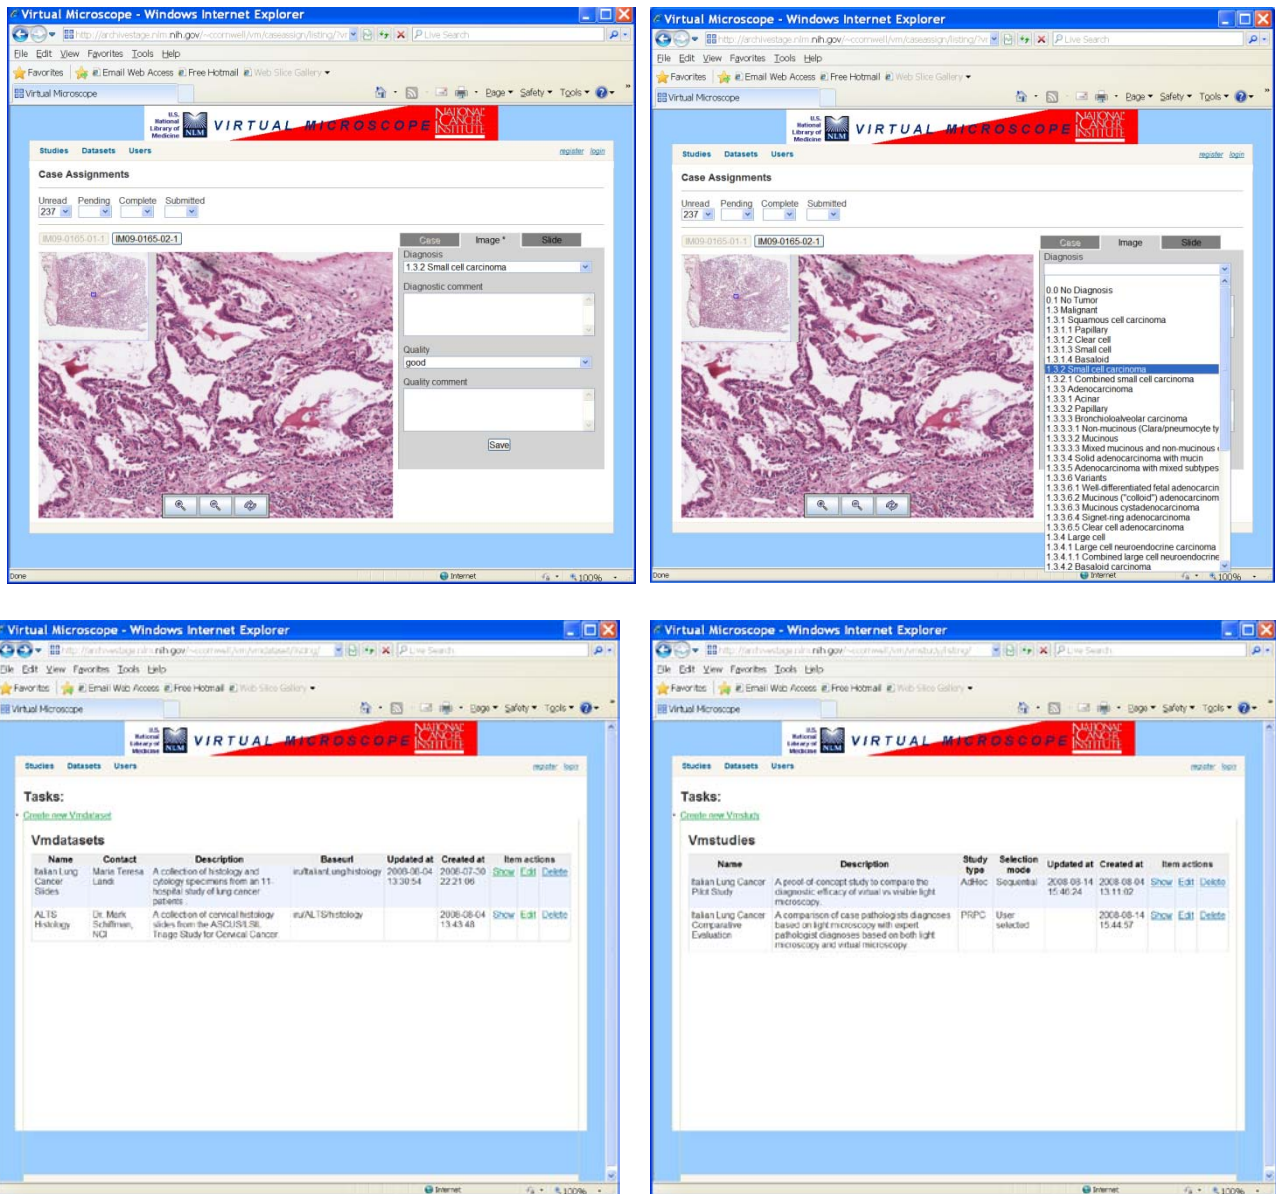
Virtual Microscope - Windows Internet Explorer

http://archivestage.nlm.nih.gov/~ccornwell/vm/caseassign/listing/?vi

Live Search

File Edit View Favorites Tools Help

Favorites | Email Web Access | Free Hotmail | Web Slice Gallery

Virtual Microscope

Page Safety Tools

U.S. National Library of Medicine NLM VIRTUAL MICROSCOPE NATIONAL CANCER INSTITUTE

Studies Datasets Users

register login

Case Assignments

Unread 237 | Pending | Complete | Submitted

IM09-0165-01-1 | IM09-0165-02-1

Case | Image * | Slide

Diagnosis
1.3.2 Small cell carcinoma

Diagnostic comment

Quality
good

Quality comment

Save

Done | Internet | 100%

Virtual Microscope - Windows Internet Explorer

http://archivestage.nlm.nih.gov/~ccornwell/vm/caseassign/listing/?vi

Live Search

File Edit View Favorites Tools Help

Favorites | Email Web Access | Free Hotmail | Web Slice Gallery

Virtual Microscope

Page Safety Tools

U.S. National Library of Medicine NLM VIRTUAL MICROSCOPE NATIONAL CANCER INSTITUTE

Studies Datasets Users

register login

Case Assignments

Unread 237 | Pending | Complete | Submitted

IM09-0165-01-1 | IM09-0165-02-1

Case | Image | Slide

Diagnosis

0.0 No Diagnosis
0.1 No Tumor
1.3 Malignant
1.3.1 Squamous cell carcinoma
1.3.1.1 Papillary
1.3.1.2 Clear cell
1.3.1.3 Small cell
1.3.1.4 Basaloid
1.3.2 Small cell carcinoma
1.3.2.1 Combined small cell carcinoma
1.3.3 Adenocarcinoma
1.3.3.1 Acinar
1.3.3.2 Papillary
1.3.3.3 Bronchioloalveolar carcinoma
1.3.3.3.1 Non-mucinous (Clara/pneumocyte ty
1.3.3.3.2 Mucinous
1.3.3.3.3 Mixed mucinous and non-mucinous
1.3.3.4 Solid adenocarcinoma with mucin
1.3.3.5 Adenocarcinoma with mixed subtypes
1.3.3.6 Variants
1.3.3.6.1 Well-differentiated fetal adenocarcin
1.3.3.6.2 Mucinous ("colloid") adenocarcinom
1.3.3.6.3 Mucinous cystadenocarcinoma
1.3.3.6.4 Signet-ring adenocarcinoma
1.3.3.6.5 Clear cell adenocarcinoma
1.3.4 Large cell
1.3.4.1 Large cell neuroendocrine carcinoma
1.3.4.1.1 Combined large cell neuroendocrine
1.3.4.2 Basaloid carcinoma

Done | Internet | 100%

Virtual Microscope - Windows Internet Explorer

http://archivestage.nlm.nih.gov/~ccornwell/vm/vmdataset/listing/

Live Search

File Edit View Favorites Tools Help

Favorites | Email Web Access | Free Hotmail | Web Slice Gallery

Virtual Microscope

Page Safety Tools

U.S. National Library of Medicine NLM VIRTUAL MICROSCOPE NATIONAL CANCER INSTITUTE

Studies Datasets Users

register login

Tasks:

- Create new Vmdataset

Vmdatasets

| Name | Contact | Description | Baseurl | Updated at | Created at | Item actions |
|---|---|---|---|---|---|---|
| Italian Lung Cancer Slides | Maria Teresa Landi | A collection of histology and cytology specimens from an 11 hospital study of lung cancer patients | iru/italianLung/histology | 2008-08-04 13:30:54 | 2008-07-30 22:21:06 | Show Edit Delete |
| ALTS Histology | Dr. Mark Schiffman, NCI | A collection of cervical histology slides from the ASCUS/LSIL Triage Study for Cervical Cancer | iru/ALTS/histology | | 2008-08-04 13:43:48 | Show Edit Delete |

Done | Internet | 100%

Virtual Microscope - Windows Internet Explorer

http://archivestage.nlm.nih.gov/~ccornwell/vm/vmstudy/listing/

Live Search

File Edit View Favorites Tools Help

Favorites | Email Web Access | Free Hotmail | Web Slice Gallery

Virtual Microscope

Page Safety Tools

U.S. National Library of Medicine NLM VIRTUAL MICROSCOPE NATIONAL CANCER INSTITUTE

Studies Datasets Users

register login

Tasks:

- Create new Vmstudy

Vmstudies

| Name | Description | Study type | Selection mode | Updated at | Created at | Item actions |
|---|---|---|---|---|---|---|
| Italian Lung Cancer Pilot Study | A proof of concept study to compare the diagnostic efficacy of virtual vs visible light microscopy. | AdHoc | Sequential | 2008-08-14 15:46:24 | 2008-08-04 13:11:02 | Show Edit Delete |
| Italian Lung Cancer Comparative Evaluation | A comparison of case pathologists diagnoses based on light microscopy with expert pathologist diagnoses based on both light microscopy and virtual microscopy | PRPC | User selected | | 2008-08-14 15:44:57 | Show Edit Delete |

Done | Internet | 100%